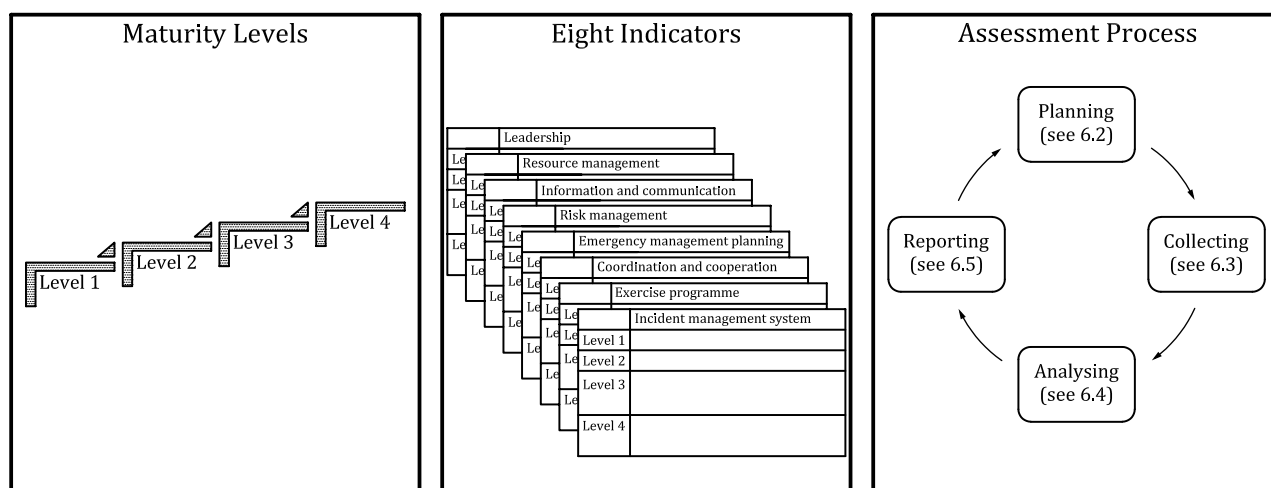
Maturity Levels

Level 1
Level 2
Level 3
Level 4

Eight Indicators

Leadership
Resource management
Information and communication
Risk management
Emergency management planning
Coordination and cooperation
Exercise programme
Incident management system

| Incident management system | |
|---|---|
| Level 1 | |
| Level 2 | |
| Level 3 | |
| Level 4 | |

Assessment Process

Planning (see 6.2)
Collecting (see 6.3)
Analysing (see 6.4)
Reporting (see 6.5)